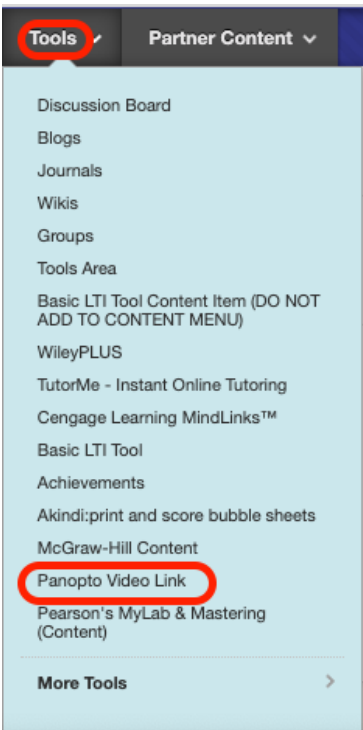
Tools Partner Content

Discussion Board
Blogs
Journals
Wikis
Groups
Tools Area
Basic LTI Tool Content Item (DO NOT ADD TO CONTENT MENU)
WileyPLUS
TutorMe - Instant Online Tutoring
Cengage Learning MindLinks™
Basic LTI Tool
Achievements
Akindi:print and score bubble sheets
McGraw-Hill Content
Panopto Video Link
Pearson's MyLab & Mastering (Content)

More Tools